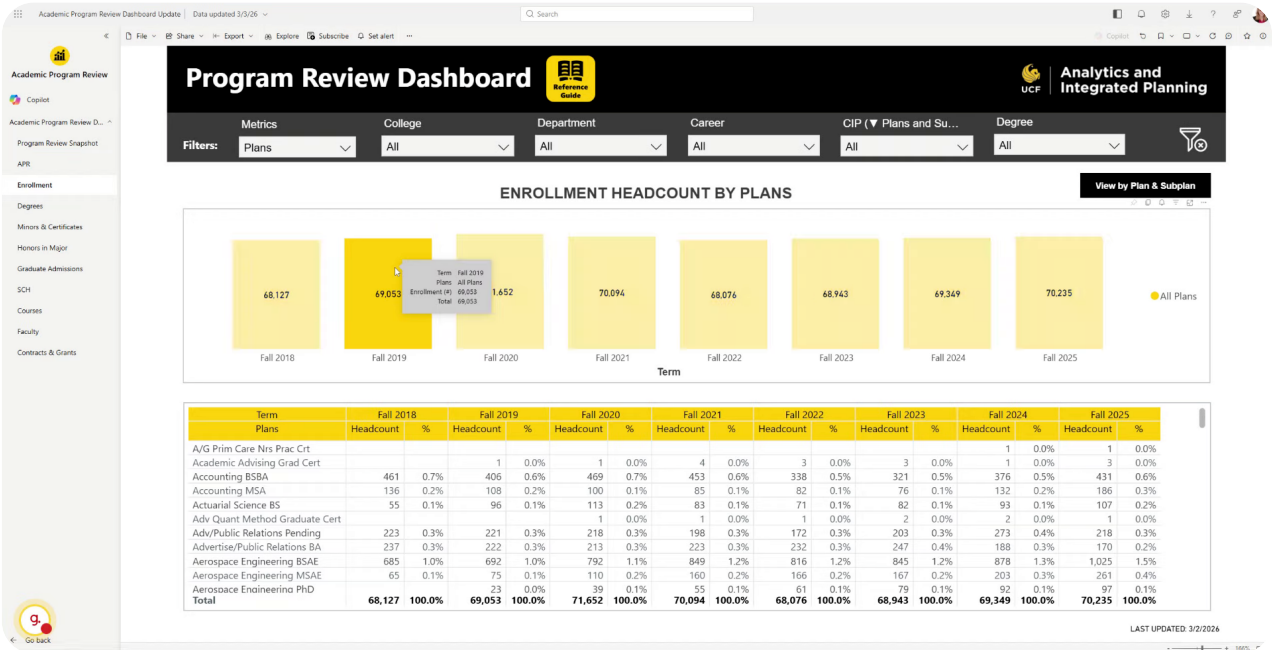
Academic Program Review Dashboard Update | Data updated 3/3/26

Search

File Share Export Explore Subscribe Set alert ...

Copilot

Academic Program Review

Copilot

Academic Program Review D...

Program Review Snapshot

APR

Enrollment

Degrees

Minors & Certificates

Honors in Major

Graduate Admissions

SCH

Courses

Faculty

Contracts & Grants

Go back

Program Review Dashboard

Reference Guide

UCF Analytics and Integrated Planning

Filters:

Metrics
Plans

College
All

Department
All

Career
All

CIP (▼ Plans and Su...
All

Degree
All

ENROLLMENT HEADCOUNT BY PLANS

View by Plan & Subplan

68,127
69,053
71,652
70,094
68,076
68,943
69,349
70,235

Term Fall 2019
Plans All Plans
Enrollment (#) 69,053
Total 69,053

Fall 2018 Fall 2019 Fall 2020 Fall 2021 Fall 2022 Fall 2023 Fall 2024 Fall 2025

Term

All Plans

| Term | Fall 2018 | | Fall 2019 | | Fall 2020 | | Fall 2021 | | Fall 2022 | | Fall 2023 | | Fall 2024 | | Fall 2025 | |
|---|---|---|---|---|---|---|---|---|---|---|---|---|---|---|---|---|
| Plans | Headcount | % | Headcount | % | Headcount | % | Headcount | % | Headcount | % | Headcount | % | Headcount | % | Headcount | % |
| A/G Prim Care Nrs Prac Crt | | | | | | | | | | | | | 1 | 0.0% | 1 | 0.0% |
| Academic Advising Grad Cert | | | 1 | 0.0% | 1 | 0.0% | 4 | 0.0% | 3 | 0.0% | 3 | 0.0% | 1 | 0.0% | 3 | 0.0% |
| Accounting BSBA | 461 | 0.7% | 406 | 0.6% | 469 | 0.7% | 453 | 0.6% | 338 | 0.5% | 321 | 0.5% | 376 | 0.5% | 431 | 0.6% |
| Accounting MSA | 136 | 0.2% | 108 | 0.2% | 100 | 0.1% | 85 | 0.1% | 82 | 0.1% | 76 | 0.1% | 132 | 0.2% | 186 | 0.3% |
| Actuarial Science BS | 55 | 0.1% | 96 | 0.1% | 113 | 0.2% | 83 | 0.1% | 71 | 0.1% | 82 | 0.1% | 93 | 0.1% | 107 | 0.2% |
| Adv Quant Method Graduate Cert | | | | | 1 | 0.0% | 1 | 0.0% | 1 | 0.0% | 2 | 0.0% | 2 | 0.0% | 1 | 0.0% |
| Adv/Public Relations Pending | 223 | 0.3% | 221 | 0.3% | 218 | 0.3% | 198 | 0.3% | 172 | 0.3% | 203 | 0.3% | 273 | 0.4% | 218 | 0.3% |
| Advertise/Public Relations BA | 237 | 0.3% | 222 | 0.3% | 213 | 0.3% | 223 | 0.3% | 232 | 0.3% | 247 | 0.4% | 188 | 0.3% | 170 | 0.2% |
| Aerospace Engineering BSAE | 685 | 1.0% | 692 | 1.0% | 792 | 1.1% | 849 | 1.2% | 816 | 1.2% | 845 | 1.2% | 878 | 1.3% | 1,025 | 1.5% |
| Aerospace Engineering MSAE | 65 | 0.1% | 75 | 0.1% | 110 | 0.2% | 160 | 0.2% | 166 | 0.2% | 167 | 0.2% | 203 | 0.3% | 261 | 0.4% |
| Aerospace Engineering PhD | | | 23 | 0.0% | 39 | 0.1% | 55 | 0.1% | 61 | 0.1% | 79 | 0.1% | 92 | 0.1% | 97 | 0.1% |
| Total | 68,127 | 100.0% | 69,053 | 100.0% | 71,652 | 100.0% | 70,094 | 100.0% | 68,076 | 100.0% | 68,943 | 100.0% | 69,349 | 100.0% | 70,235 | 100.0% |

LAST UPDATED: 3/2/2026